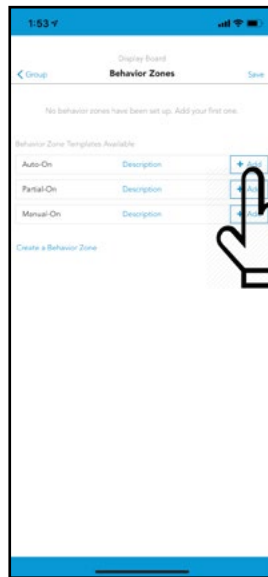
1:53

Display Board
< Group
Behavior Zones
Save

No behavior zones have been set up. Add your first one.

Behavior Zone Templates Available

| Auto-On | Description | + Add |
|---|---|---|
| Partial-On | Description | + Add |
| Manual-On | Description | + Add |

Create a Behavior Zone